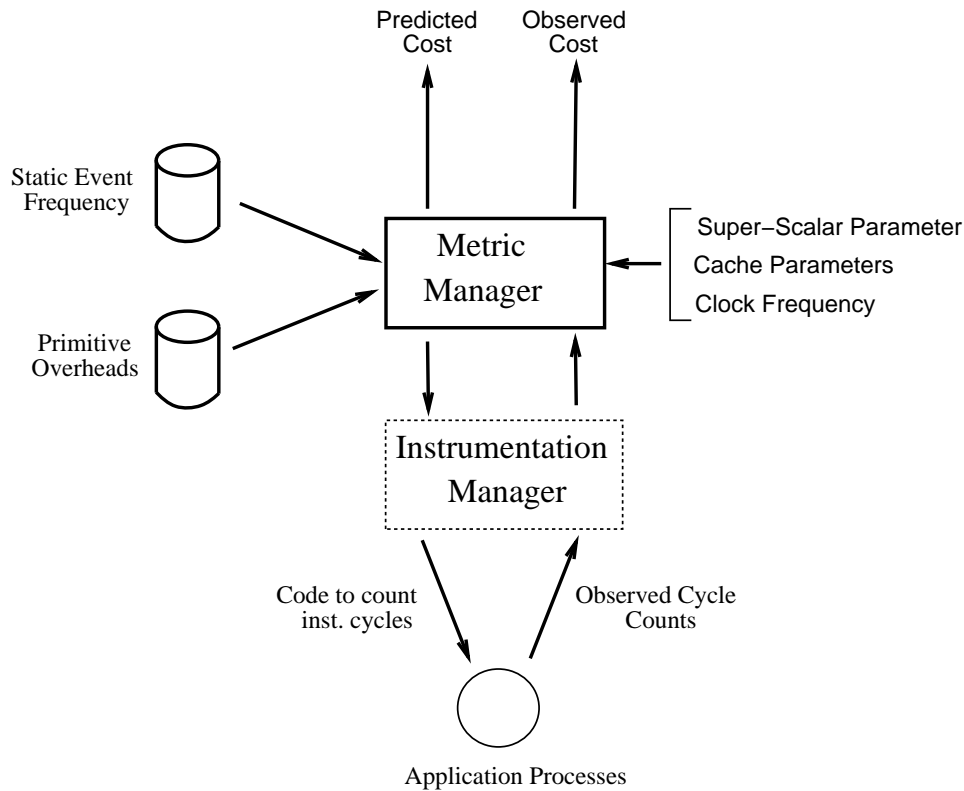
Predicted Cost

Observed Cost

Static Event Frequency

Primitive Overheads

Metric Manager

Super−Scalar Parameter
Cache Parameters
Clock Frequency

Instrumentation Manager

Code to count inst. cycles

Observed Cycle Counts

Application Processes